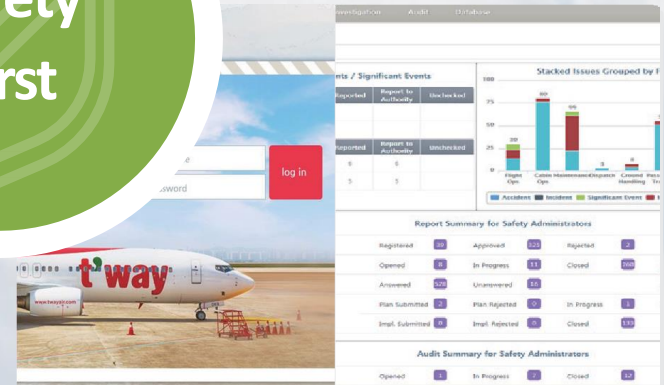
ety
rst

e
ssword
log in

t'way
www.twayair.com

Investigation Audit Database

nts / Significant Events

| Reported | Report to Authority | Unchecked |
|---|---|---|

| Reported | Report to Authority | Unchecked |
|---|---|---|
| 5 | 5 | |
| 5 | 5 | |

Stacked Issues Grouped by F

100
75
50
25
0

Flight Ops
Cabin Ops
Maintenance
Dispatch
Ground Handling

Accident Incident Significant Event

Report Summary for Safety Administrators

| Registered | 30 | Approved | 123 | Rejected | 2 |
|---|---|---|---|---|---|
| Opened | 8 | In Progress | 11 | Closed | 160 |
| Answered | 178 | Unanswered | 18 | | |
| Plan Submitted | 2 | Plan Rejected | 0 | In Progress | 1 |
| Impl. Submitted | 8 | Impl. Rejected | 0 | Closed | 133 |

Audit Summary for Safety Administrators

| Opened | 1 | In Progress | 2 | Closed | 12 |
|---|---|---|---|---|---|